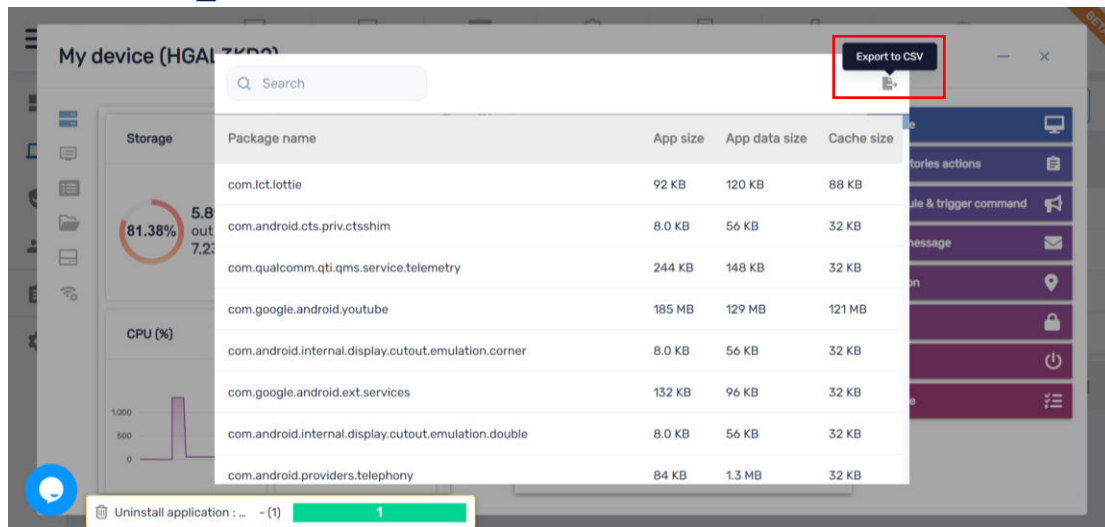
My device (HGAL7KD2)

Storage

81.38%

5.8
out
7.2

CPU (%)

1,000
500
0

Search

Export to CSV

| Package name | App size | App data size | Cache size |
|---|---|---|---|
| com.lct.lottie | 92 KB | 120 KB | 88 KB |
| com.android.cts.priv.ctsshim | 8.0 KB | 56 KB | 32 KB |
| com.qualcomm.qti.qms.service.telemetry | 244 KB | 148 KB | 32 KB |
| com.google.android.youtube | 185 MB | 129 MB | 121 MB |
| com.android.internal.display.cutout.emulation.corner | 8.0 KB | 56 KB | 32 KB |
| com.google.android.ext.services | 132 KB | 96 KB | 32 KB |
| com.android.internal.display.cutout.emulation.double | 8.0 KB | 56 KB | 32 KB |
| com.android.providers.telephony | 84 KB | 1.3 MB | 32 KB |

e
tories actions
ule & trigger command
message
n

e

Uninstall application : ... - (1)
1

BETA